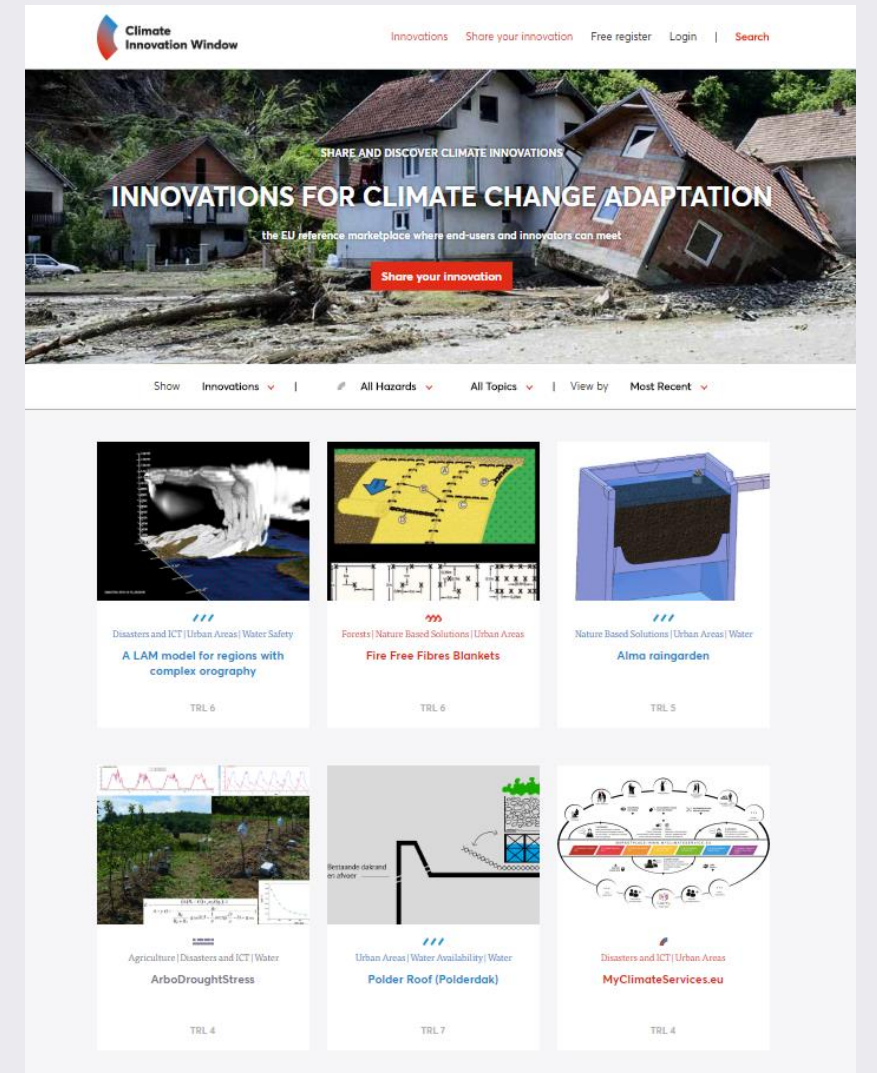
Climate Innovation Window

Innovations Share your innovation Free register Login | Search

SHARE AND DISCOVER CLIMATE INNOVATIONS

INNOVATIONS FOR CLIMATE CHANGE ADAPTATION

the EU reference marketplace where end-users and innovators can meet

Share your innovation

Show Innovations | All Hazards All Topics | View by Most Recent

Disasters and ICT | Urban Areas | Water Safety
A LAM model for regions with complex orography
TRL 6

Forests | Nature Based Solutions | Urban Areas
Fire Free Fibres Blankets
TRL 6

Nature Based Solutions | Urban Areas | Water
Alma raingarden
TRL 5

Agriculture | Disasters and ICT | Water
ArboDroughtStress
TRL 4

Bestaande dakrand en afvoer

Urban Areas | Water Availability | Water
Polder Roof (Polderdak)
TRL 7

Disasters and ICT | Urban Areas
MyClimateServices.eu
TRL 4